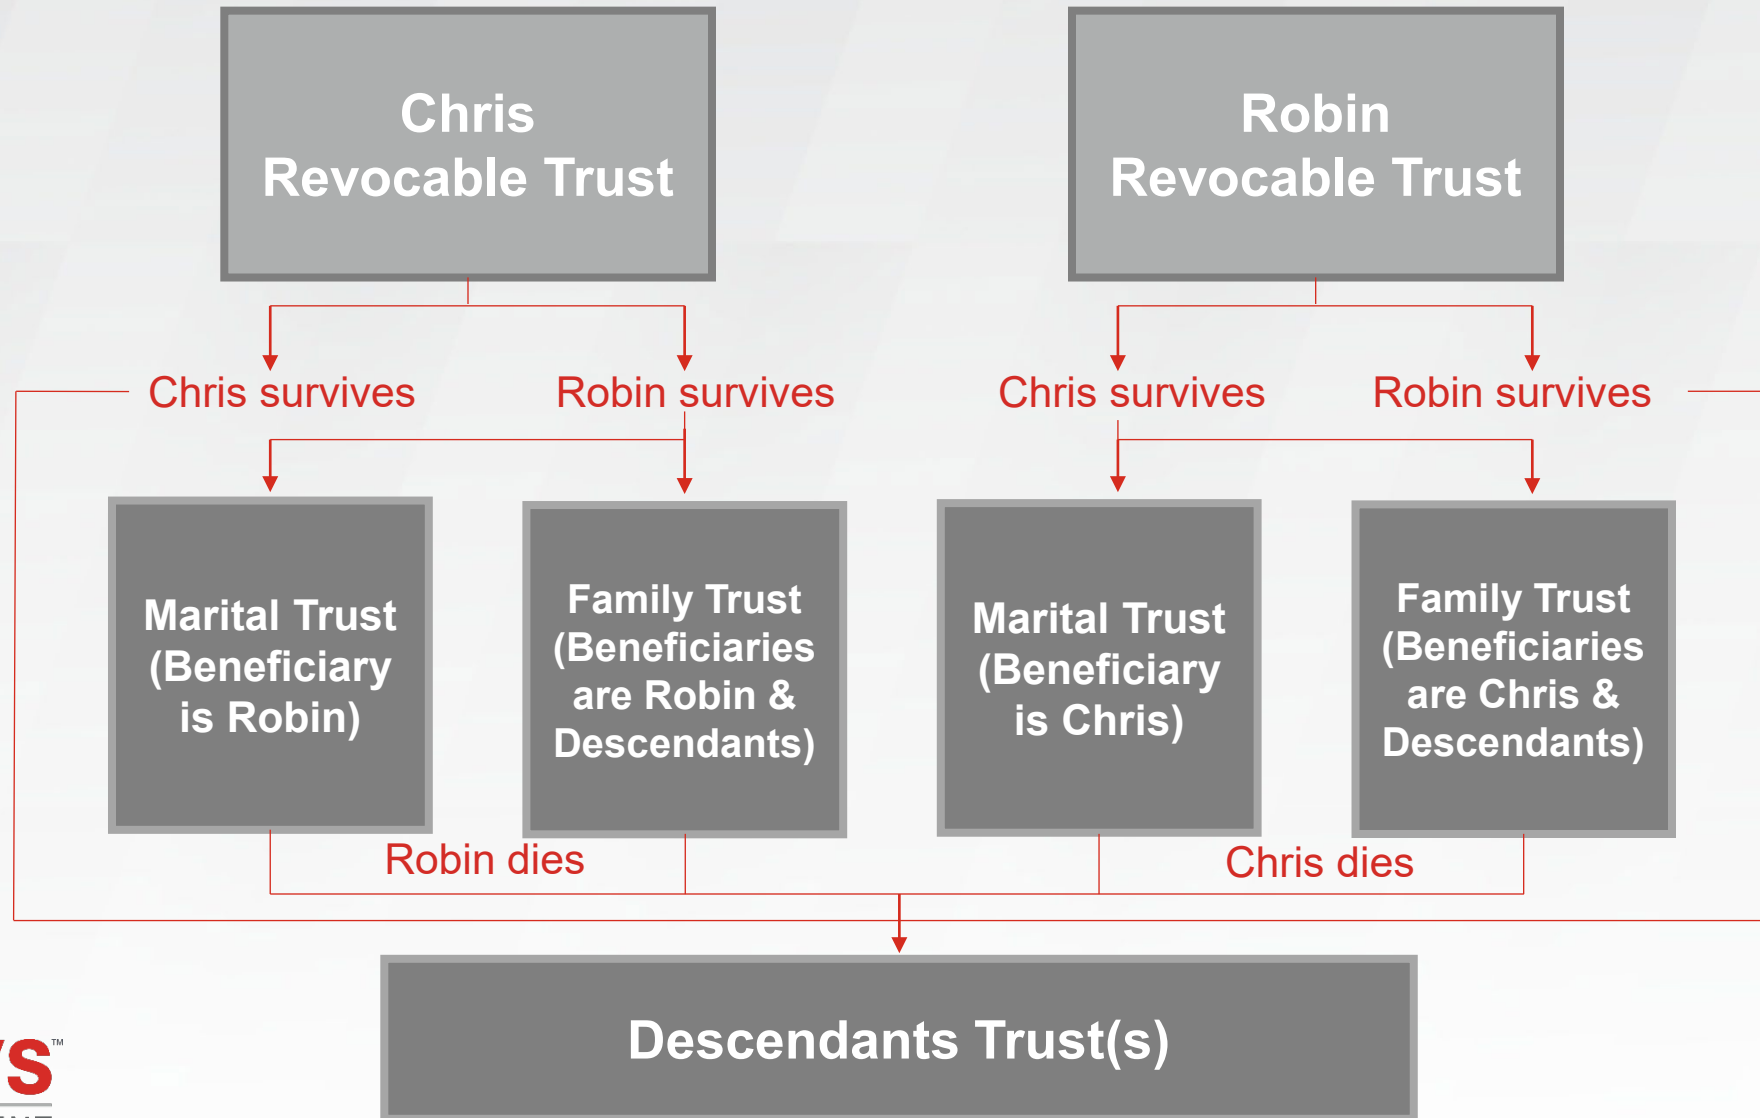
Chris Revocable Trust

Robin Revocable Trust

Chris survives

Robin survives

Chris survives

Robin survives

Marital Trust (Beneficiary is Robin)

Family Trust (Beneficiaries are Robin & Descendants)

Marital Trust (Beneficiary is Chris)

Family Trust (Beneficiaries are Chris & Descendants)

Robin dies

Chris dies

Descendants Trust(s)

'S™